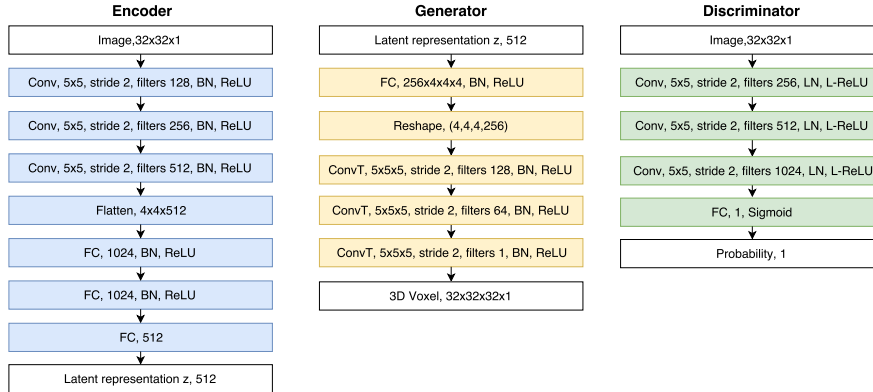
Encoder

Image,32x32x1

Conv, 5x5, stride 2, filters 128, BN, ReLU

Conv, 5x5, stride 2, filters 256, BN, ReLU

Conv, 5x5, stride 2, filters 512, BN, ReLU

Flatten, 4x4x512

FC, 1024, BN, ReLU

FC, 1024, BN, ReLU

FC, 512

Latent representation z, 512

Generator

Latent representation z, 512

FC, 256x4x4x4, BN, ReLU

Reshape, (4,4,4,256)

ConvT, 5x5x5, stride 2, filters 128, BN, ReLU

ConvT, 5x5x5, stride 2, filters 64, BN, ReLU

ConvT, 5x5x5, stride 2, filters 1, BN, ReLU

3D Voxel, 32x32x32x1

Discriminator

Image,32x32x1

Conv, 5x5, stride 2, filters 256, LN, L-ReLU

Conv, 5x5, stride 2, filters 512, LN, L-ReLU

Conv, 5x5, stride 2, filters 1024, LN, L-ReLU

FC, 1, Sigmoid

Probability, 1